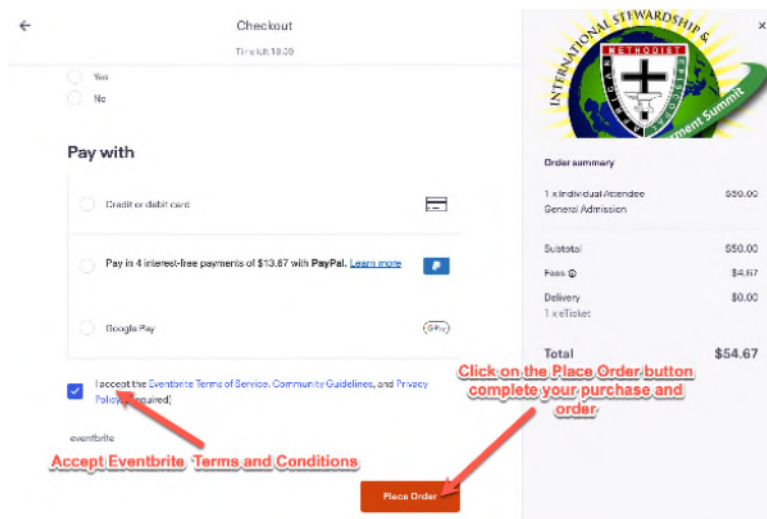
←

Checkout

Time left 18:39

Yes

No

Pay with

Credit or debit card

Pay in 4 interest-free payments of $13.67 with PayPal. Learn more

Google Pay

I accept the Eventbrite Terms of Service, Community Guidelines, and Privacy Policy. (Required)

eventbrite

Accept Eventbrite Terms and Conditions

Click on the Place Order button complete your purchase and order

Place Order

INTERNATIONAL STEWARDSHIP & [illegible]ment Summit

METHODIST

×

Order summary

1 x Individual Attendee General Admission $50.00

Subtotal $50.00

Fees $4.67

Delivery $0.00

1 x eTicket

Total $54.67